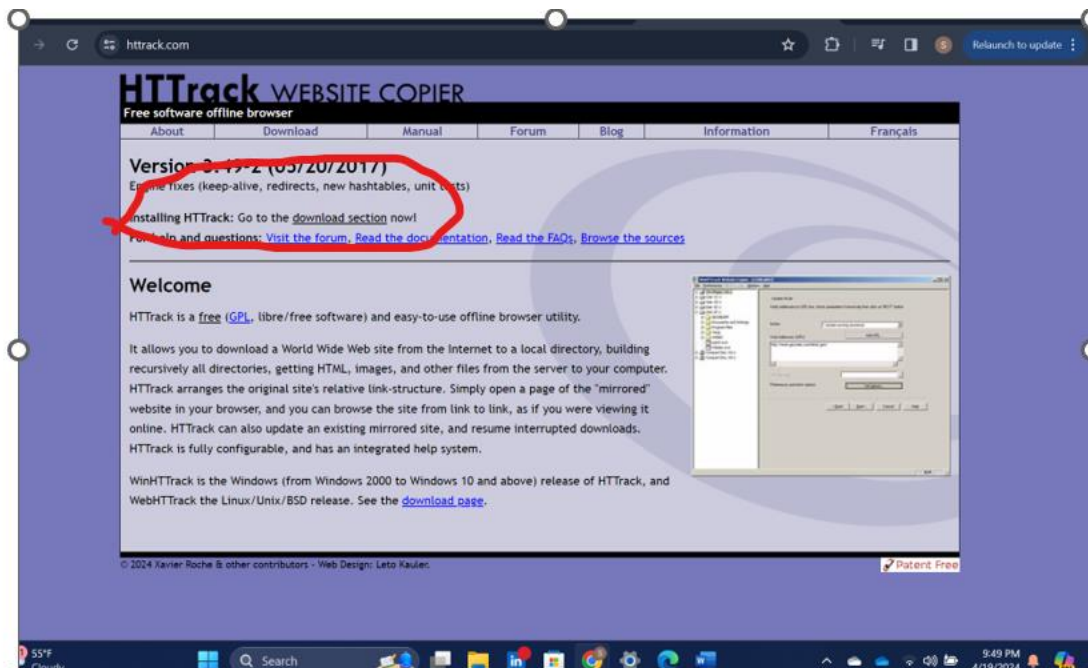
httrack.com

Relaunch to update

HTTrack WEBSITE COPIER

Free software offline browser

About | Download | Manual | Forum | Blog | Information | Français

Version 3.49-2 (05/20/2017)

E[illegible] fixes (keep-alive, redirects, new hashtables, unit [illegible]ts)

Installing HTTrack: Go to the download section now!

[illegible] help and questions: Visit the forum, Read the doc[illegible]entation, Read the FAQs, Browse the sources

Welcome

HTTrack is a free (GPL, libre/free software) and easy-to-use offline browser utility.

It allows you to download a World Wide Web site from the Internet to a local directory, building recursively all directories, getting HTML, images, and other files from the server to your computer. HTTrack arranges the original site's relative link-structure. Simply open a page of the "mirrored" website in your browser, and you can browse the site from link to link, as if you were viewing it online. HTTrack can also update an existing mirrored site, and resume interrupted downloads. HTTrack is fully configurable, and has an integrated help system.

WinHTTrack is the Windows (from Windows 2000 to Windows 10 and above) release of HTTrack, and WebHTTrack the Linux/Unix/BSD release. See the download page.

© 2024 Xavier Roche & other contributors - Web Design: Leto Kauler.

Patent Free

55°F
Cloudy

Search

9:49 PM
4/19/2024